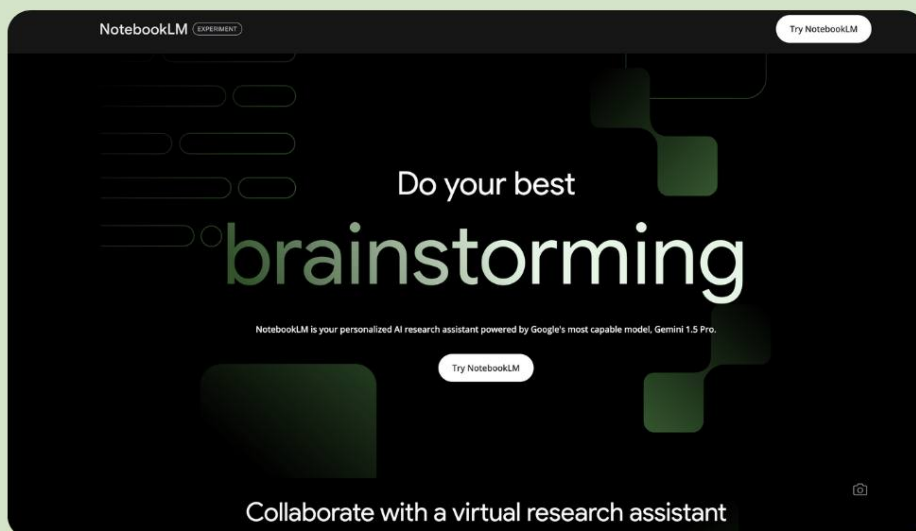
NotebookLM EXPERIMENT

Try NotebookLM

Do your best

brainstorming

NotebookLM is your personalized AI research assistant powered by Google's most capable model, Gemini 1.5 Pro.

Try NotebookLM

Collaborate with a virtual research assistant